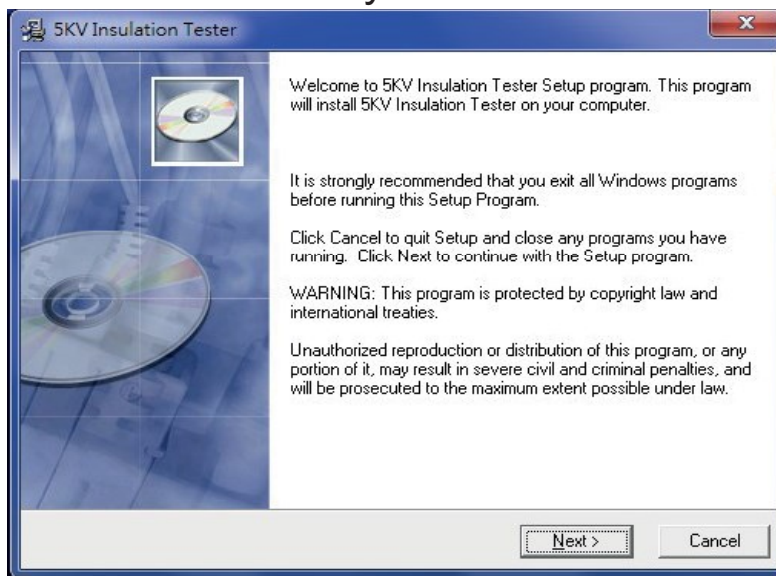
5KV Insulation Tester

Welcome to 5KV Insulation Tester Setup program. This program will install 5KV Insulation Tester on your computer.

It is strongly recommended that you exit all Windows programs before running this Setup Program.

Click Cancel to quit Setup and close any programs you have running. Click Next to continue with the Setup program.

WARNING: This program is protected by copyright law and international treaties.

Unauthorized reproduction or distribution of this program, or any portion of it, may result in severe civil and criminal penalties, and will be prosecuted to the maximum extent possible under law.

Next >

Cancel